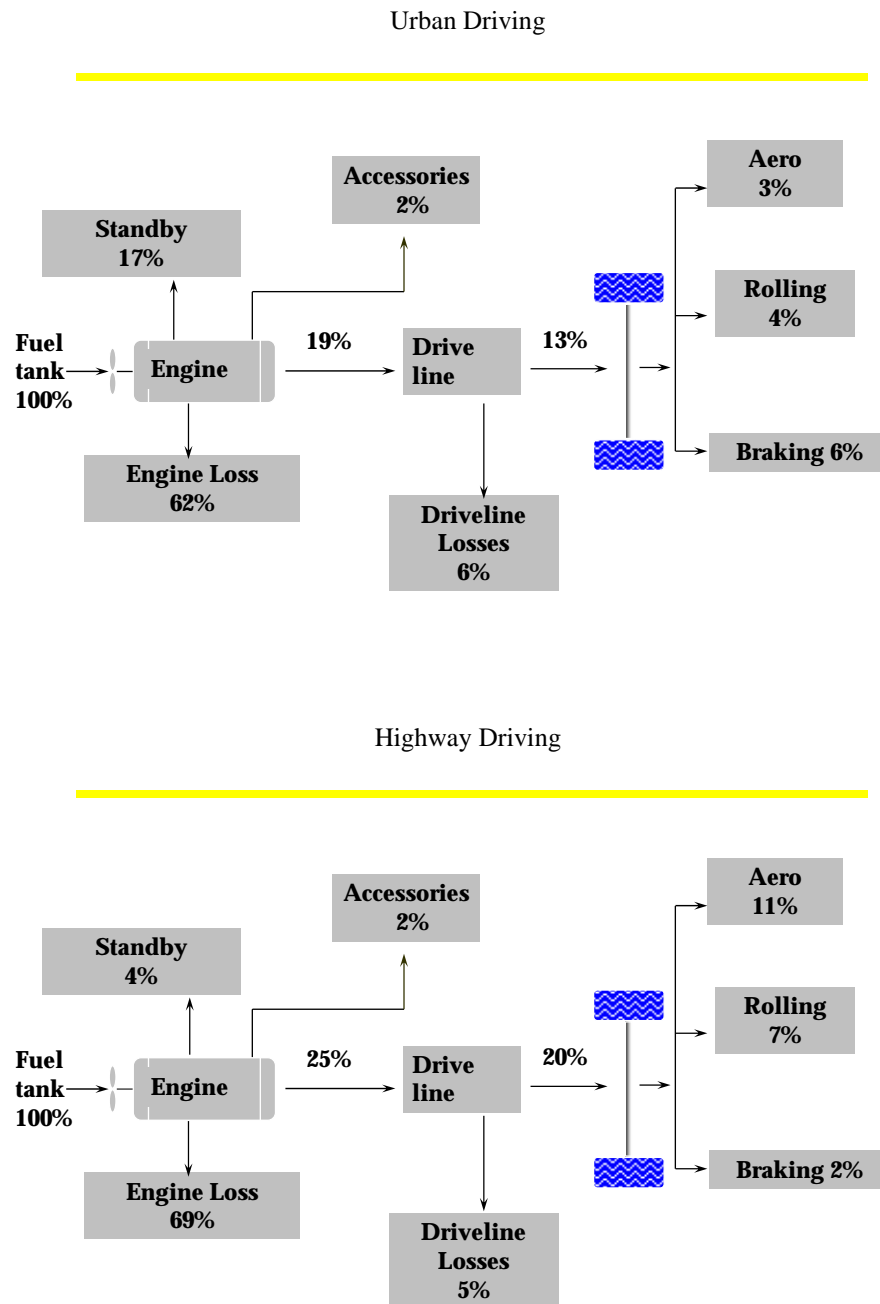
Urban Driving

Accessories
2%

Standby
17%

Aero
3%

Rolling
4%

Fuel tank
100%

Engine

19%

Drive line

13%

Braking 6%

Engine Loss
62%

Driveline Losses
6%

Highway Driving

Accessories
2%

Standby
4%

Aero
11%

Rolling
7%

Fuel tank
100%

Engine

25%

Drive line

20%

Braking 2%

Engine Loss
69%

Driveline Losses
5%